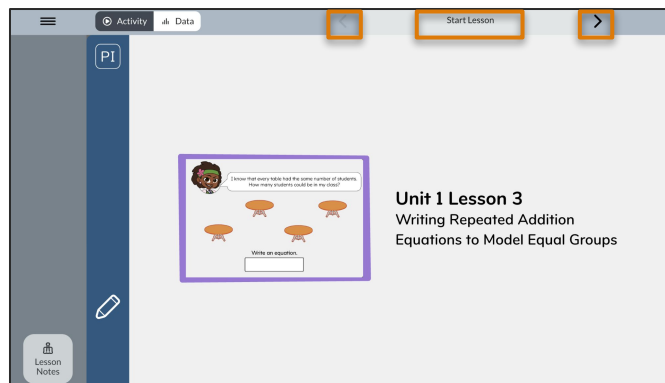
Activity Data

Start Lesson

PI

I know that every table had the same number of students. How many students could be in my class?

Write an equation.

Unit 1 Lesson 3
Writing Repeated Addition Equations to Model Equal Groups

Lesson Notes